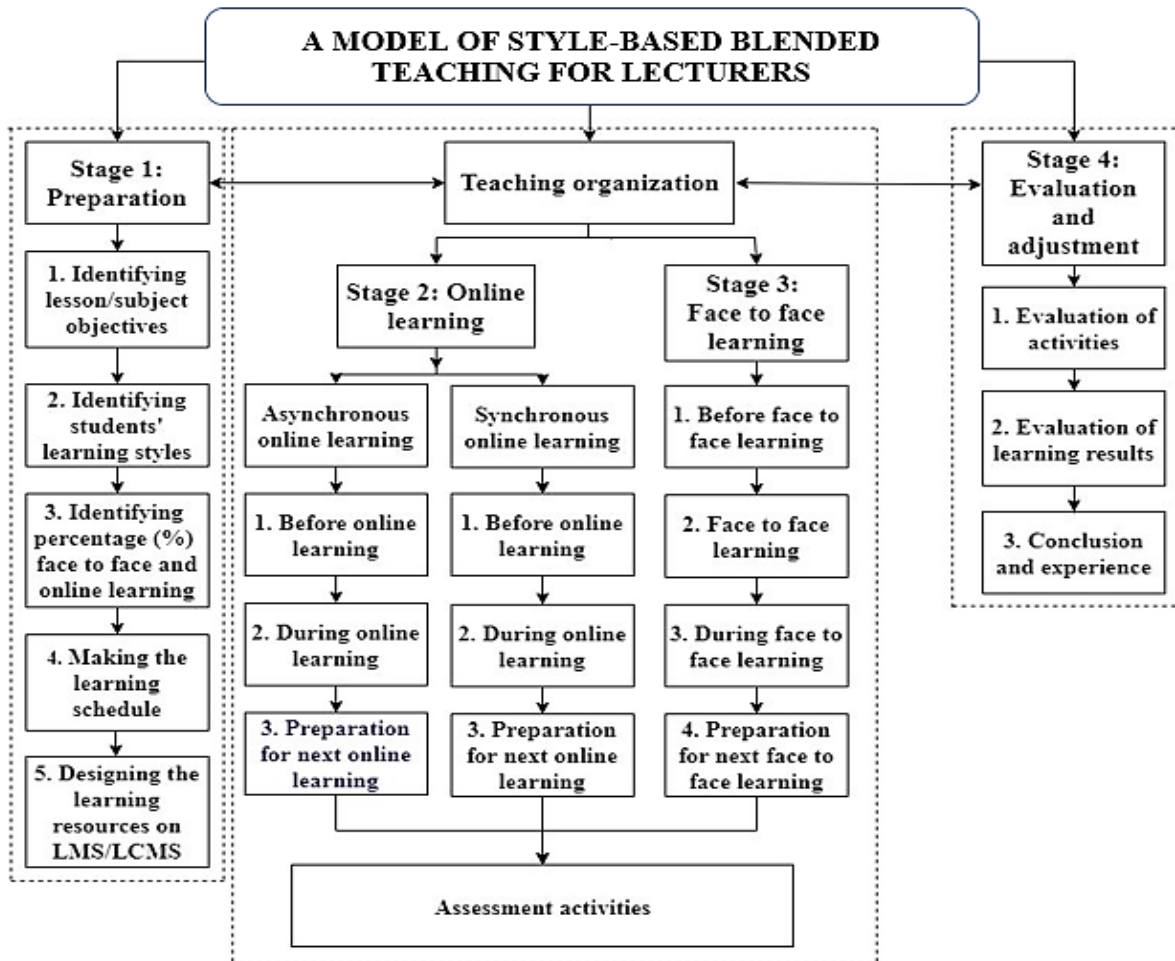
A MODEL OF STYLE-BASED BLENDED TEACHING FOR LECTURERS

Stage 1: Preparation

1. Identifying lesson/subject objectives

2. Identifying students' learning styles

3. Identifying percentage (%) face to face and online learning

4. Making the learning schedule

5. Designing the learning resources on LMS/LCMS

Teaching organization

Stage 2: Online learning

Asynchronous online learning

1. Before online learning

2. During online learning

3. Preparation for next online learning

Synchronous online learning

1. Before online learning

2. During online learning

3. Preparation for next online learning

Stage 3: Face to face learning

1. Before face to face learning

2. Face to face learning

3. During face to face learning

4. Preparation for next face to face learning

Assessment activities

Stage 4: Evaluation and adjustment

1. Evaluation of activities

2. Evaluation of learning results

3. Conclusion and experience